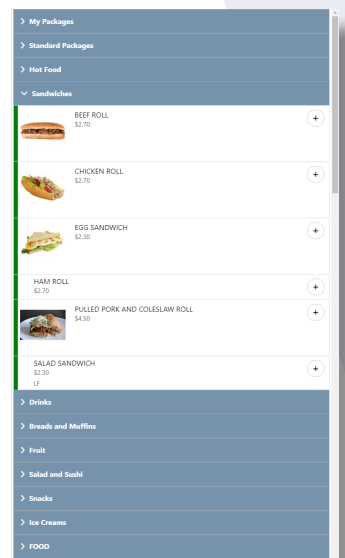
> My Packages

> Standard Packages

> Hot Food

Sandwiches

BEEF ROLL
$2.70

+

CHICKEN ROLL
$2.70

+

EGG SANDWICH
$2.30

+

HAM ROLL
$2.70

+

PULLED PORK AND COLESLAW ROLL
$4.50

+

SALAD SANDWICH
$2.30
LF

+

> Drinks

> Breads and Muffins

> Fruit

> Salad and Sushi

> Snacks

> Ice Creams

> FOOD